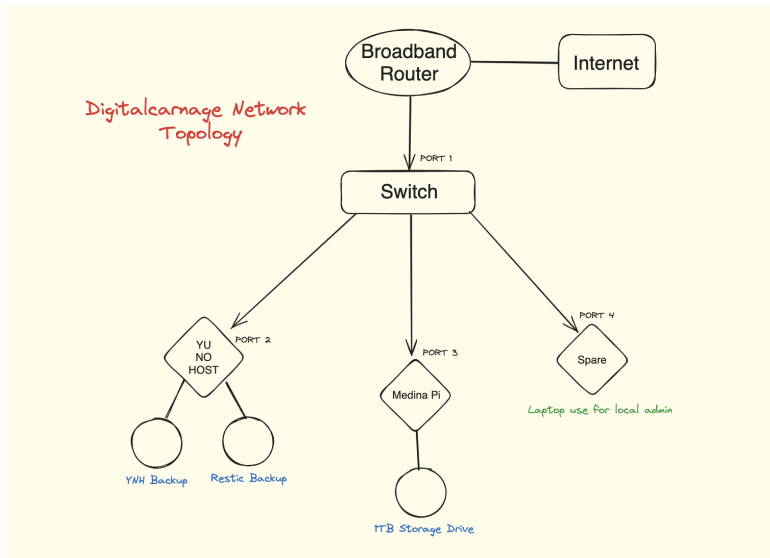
Digitalcarnage Network Topology

Broadband Router

Internet

PORT 1

Switch

PORT 2

YU NO HOST

PORT 3

Medina Pi

PORT 4

Spare

Laptop use for local admin

YNH Backup

Restic Backup

1TB Storage Drive